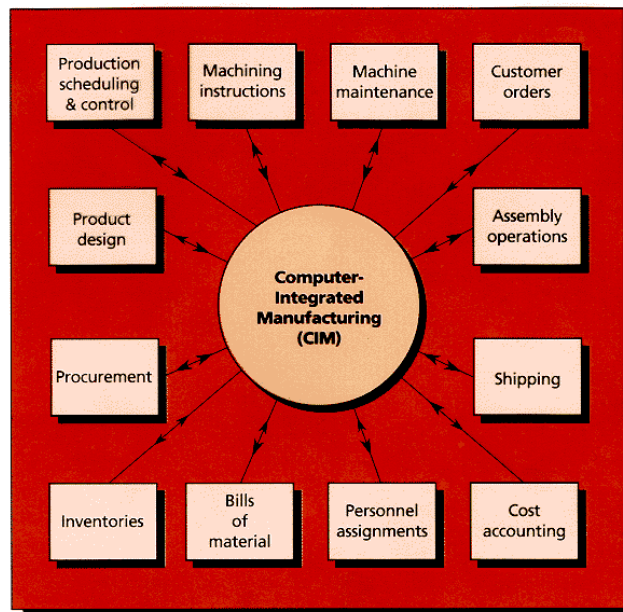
Production scheduling & control

Machining instructions

Machine maintenance

Customer orders

Product design

Assembly operations

Computer-Integrated Manufacturing (CIM)

Procurement

Shipping

Inventories

Bills of material

Personnel assignments

Cost accounting